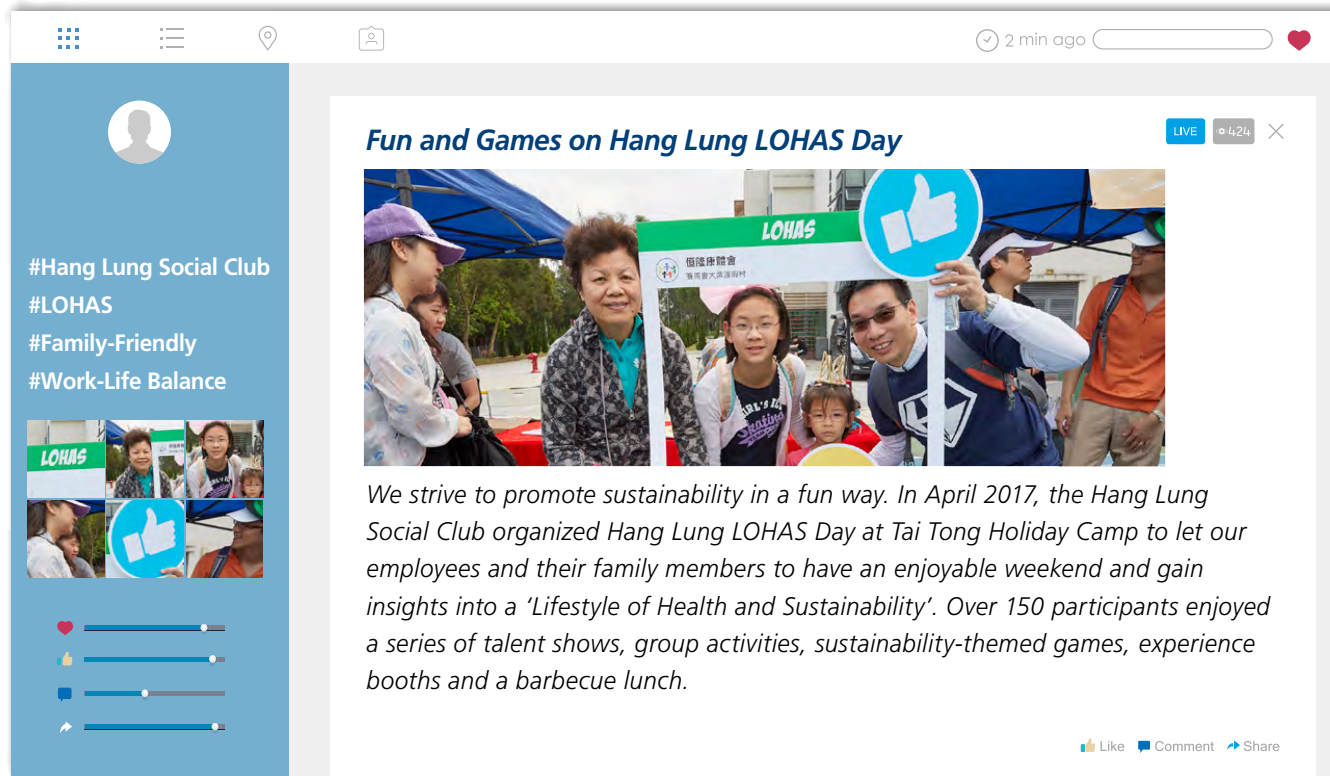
2 min ago

#Hang Lung Social Club
#LOHAS
#Family-Friendly
#Work-Life Balance

LOHAS

Fun and Games on Hang Lung LOHAS Day

LIVE 424

LOHAS
恒隆康體會

We strive to promote sustainability in a fun way. In April 2017, the Hang Lung Social Club organized Hang Lung LOHAS Day at Tai Tong Holiday Camp to let our employees and their family members to have an enjoyable weekend and gain insights into a 'Lifestyle of Health and Sustainability'. Over 150 participants enjoyed a series of talent shows, group activities, sustainability-themed games, experience booths and a barbecue lunch.

Like Comment Share